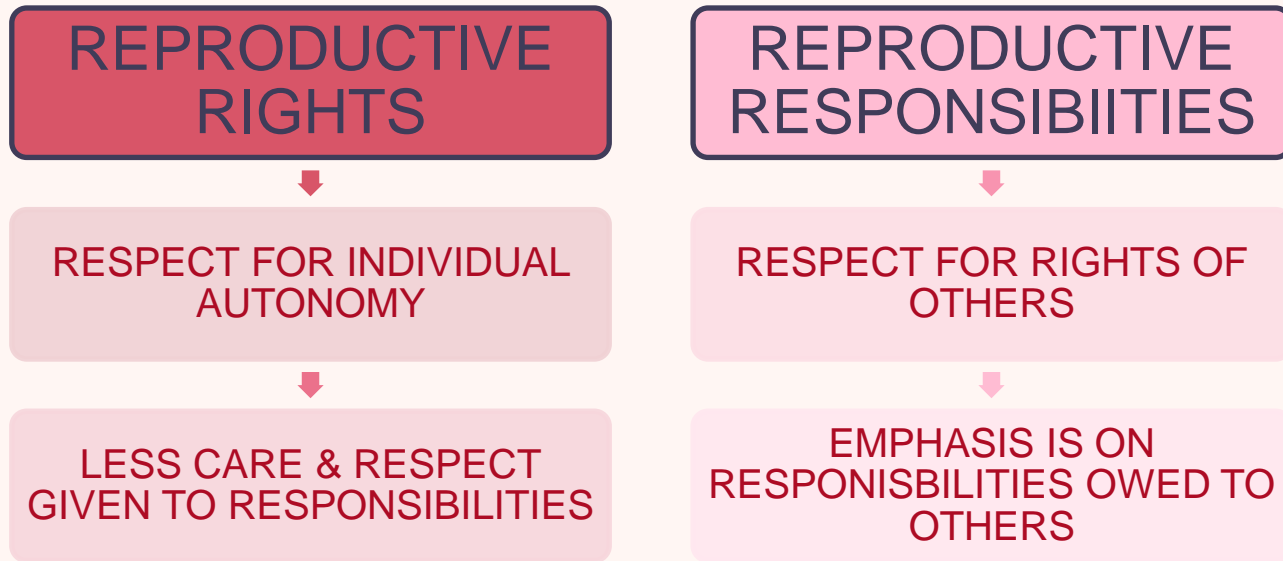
REPRODUCTIVE RIGHTS

RESPECT FOR INDIVIDUAL AUTONOMY

LESS CARE & RESPECT GIVEN TO RESPONSIBILITIES

REPRODUCTIVE RESPONSIBIITIES

RESPECT FOR RIGHTS OF OTHERS

EMPHASIS IS ON RESPONISBILITIES OWED TO OTHERS